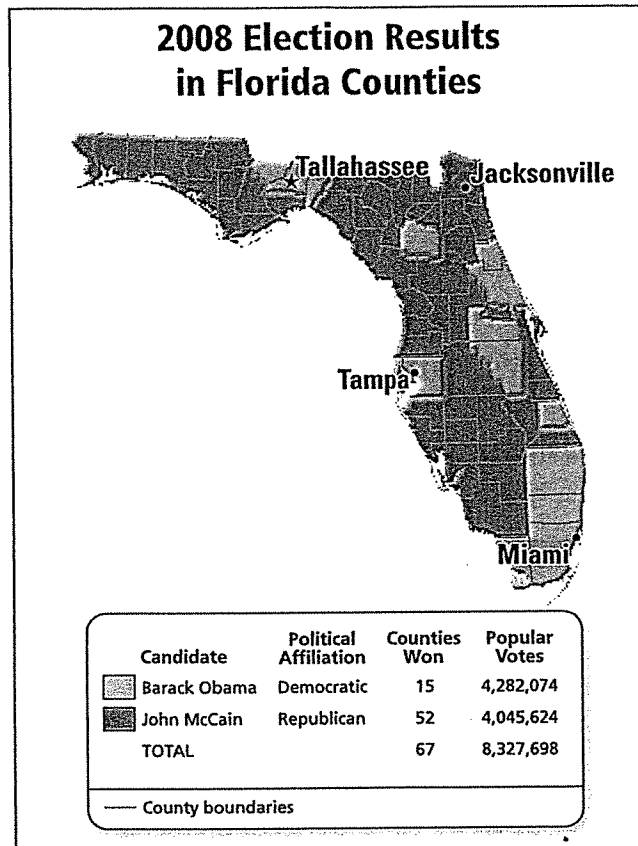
2008 Election Results in Florida Counties

Tallahassee
Jacksonville
Tampa
Miami

| Candidate | Political Affiliation | Counties Won | Popular Votes |
|---|---|---|---|
| Barack Obama | Democratic | 15 | 4,282,074 |
| John McCain | Republican | 52 | 4,045,624 |
| TOTAL | | 67 | 8,327,698 |

County boundaries